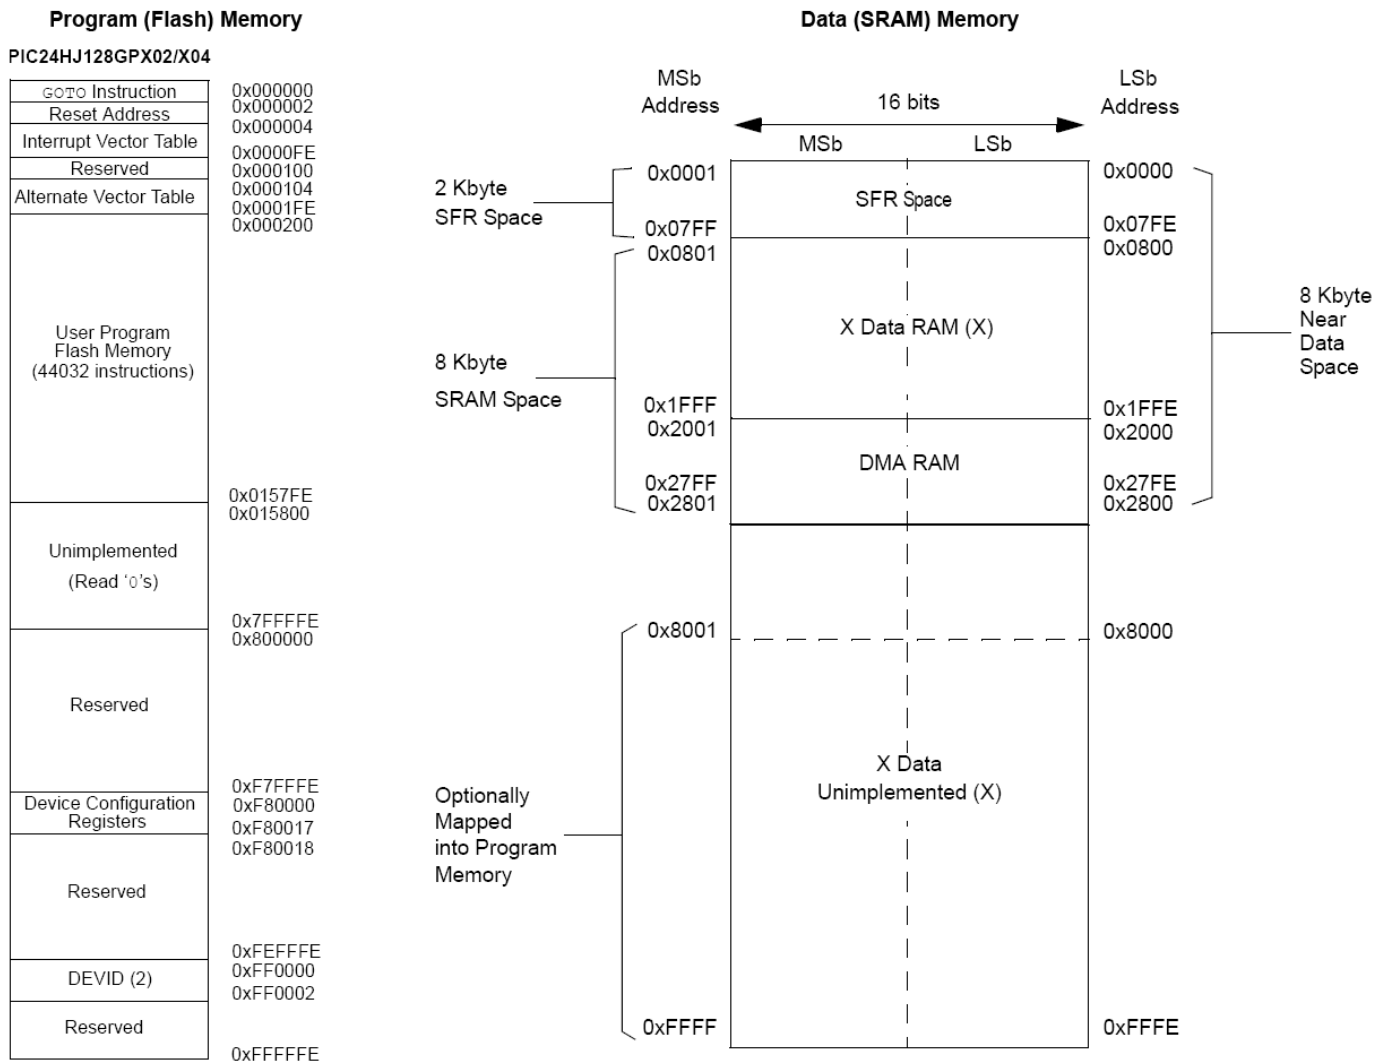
Program (Flash) Memory

PIC24HJ128GPX02/X04

GOTO Instruction
Reset Address
Interrupt Vector Table
Reserved
Alternate Vector Table
User Program Flash Memory (44032 instructions)
Unimplemented (Read '0's)
Reserved
Device Configuration Registers
Reserved
DEVID (2)
Reserved

0x000000
0x000002
0x000004
0x0000FE
0x000100
0x000104
0x0001FE
0x000200
0x0157FE
0x015800
0x7FFFFE
0x800000
0xF7FFFE
0xF80000
0xF80017
0xF80018
0xFEFFFE
0xFF0000
0xFF0002
0xFFFFFE

Data (SRAM) Memory

MSb Address
16 bits
LSb Address
MSb
LSb

2 Kbyte SFR Space
8 Kbyte SRAM Space
Optionally Mapped into Program Memory

0x0001
0x07FF
0x0801
0x1FFF
0x2001
0x27FF
0x2801
0x8001
0xFFFF

SFR Space
X Data RAM (X)
DMA RAM
X Data Unimplemented (X)

0x0000
0x07FE
0x0800
0x1FFE
0x2000
0x27FE
0x2800
0x8000
0xFFFE

8 Kbyte Near Data Space